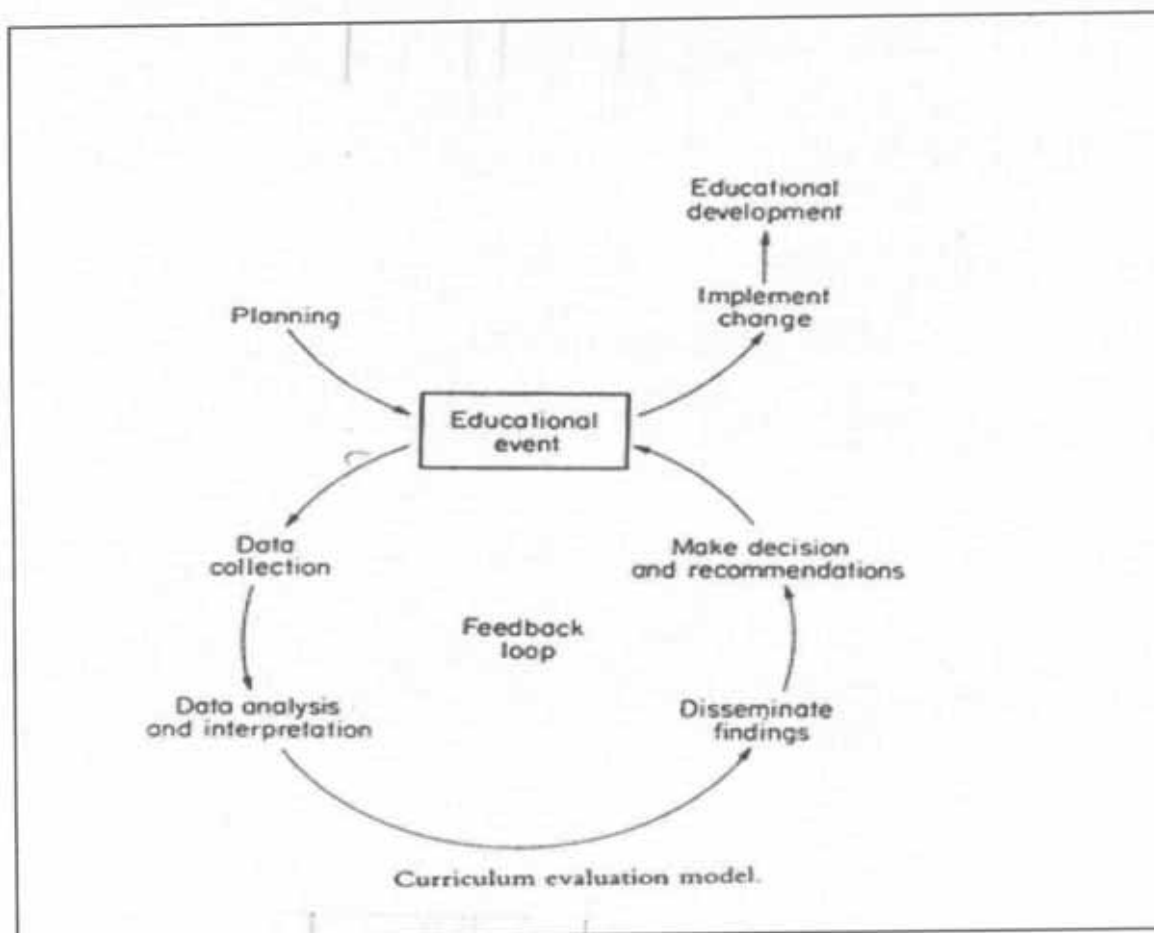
Educational development

Implement change

Planning

Educational event

Data collection

Make decision and recommendations

Feedback loop

Data analysis and interpretation

Disseminate findings

Curriculum evaluation model.